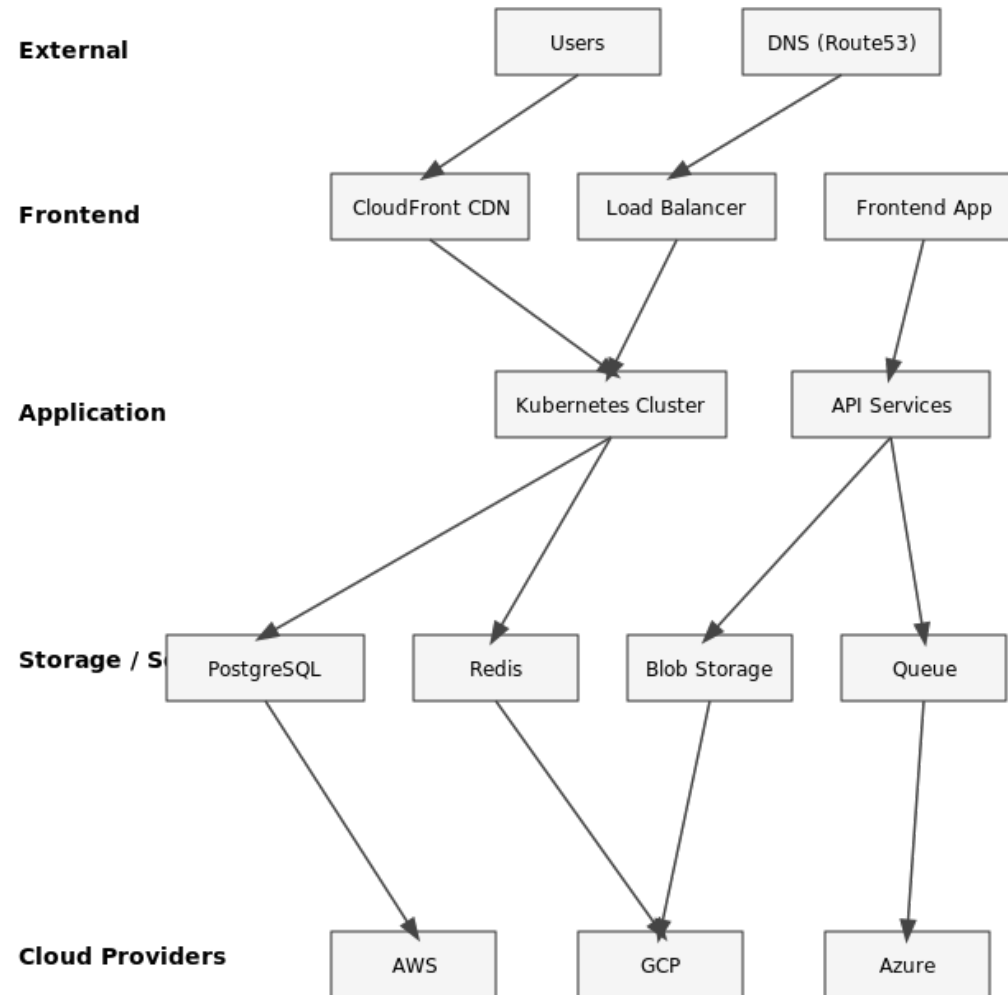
External

Users

DNS (Route53)

Frontend

CloudFront CDN

Load Balancer

Frontend App

Application

Kubernetes Cluster

API Services

Storage / S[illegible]

PostgreSQL

Redis

Blob Storage

Queue

Cloud Providers

AWS

GCP

Azure